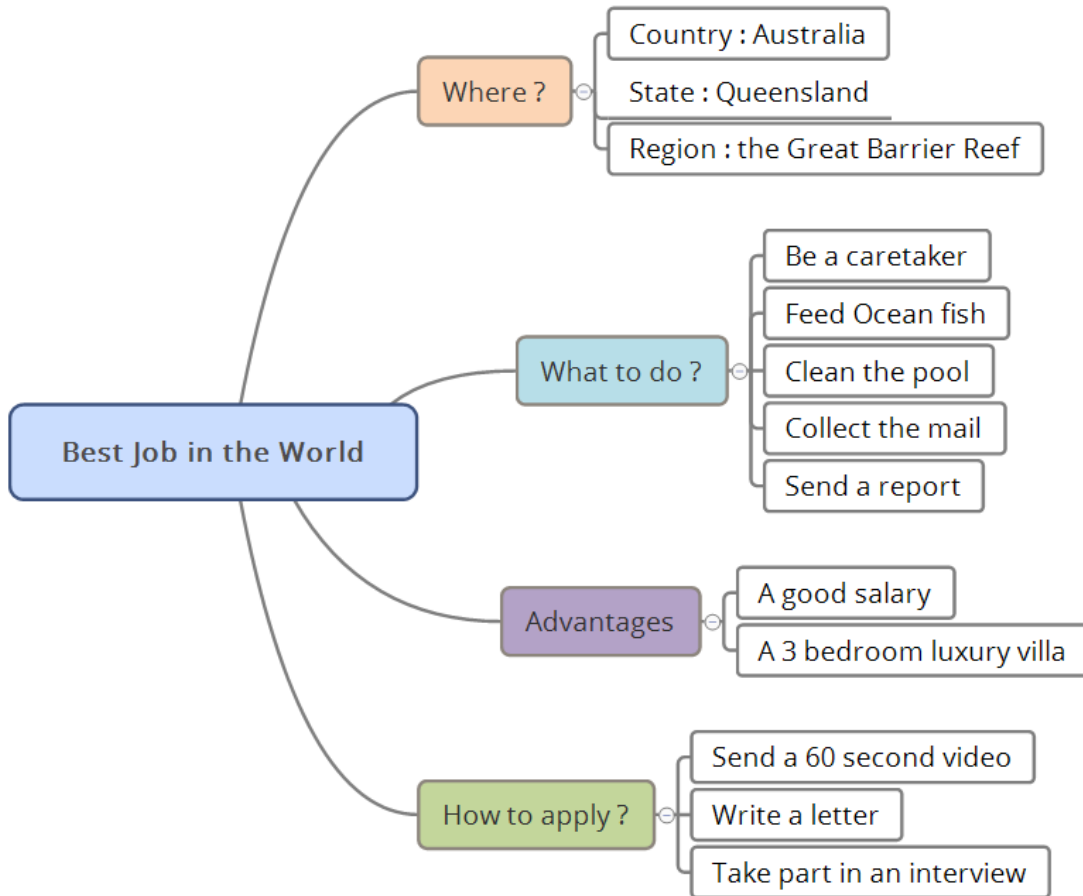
Best Job in the World

Where ?
Country : Australia
State : Queensland
Region : the Great Barrier Reef

What to do ?
Be a caretaker
Feed Ocean fish
Clean the pool
Collect the mail
Send a report

Advantages
A good salary
A 3 bedroom luxury villa

How to apply ?
Send a 60 second video
Write a letter
Take part in an interview